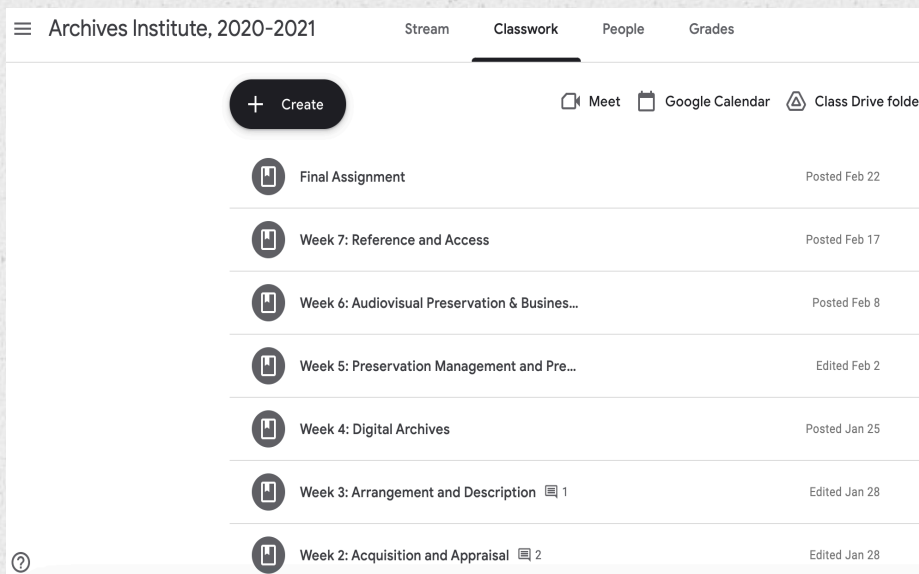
Archives Institute, 2020-2021

Stream Classwork People Grades

+ Create

Meet Google Calendar Class Drive folde

Final Assignment Posted Feb 22

Week 7: Reference and Access Posted Feb 17

Week 6: Audiovisual Preservation & Busines... Posted Feb 8

Week 5: Preservation Management and Pre... Edited Feb 2

Week 4: Digital Archives Posted Jan 25

Week 3: Arrangement and Description 1 Edited Jan 28

Week 2: Acquisition and Appraisal 2 Edited Jan 28

?